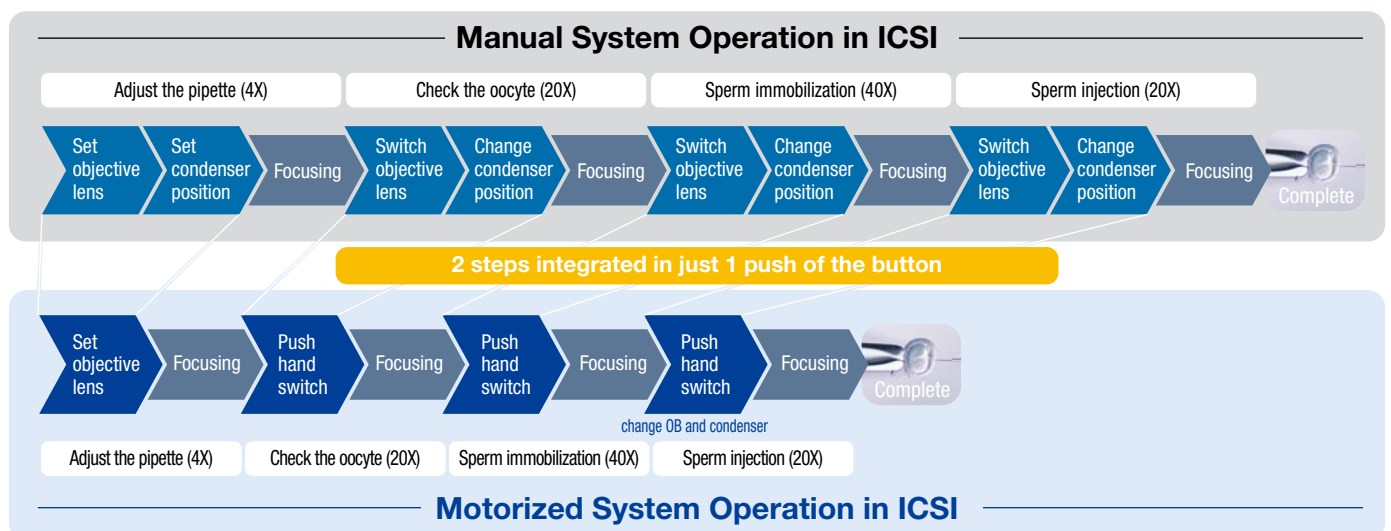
Manual System Operation in ICSI

Adjust the pipette (4X)

Check the oocyte (20X)

Sperm immobilization (40X)

Sperm injection (20X)

Set objective lens

Set condenser position

Focusing

Switch objective lens

Change condenser position

Focusing

Switch objective lens

Change condenser position

Focusing

Switch objective lens

Change condenser position

Focusing

Complete

2 steps integrated in just 1 push of the button

Set objective lens

Focusing

Push hand switch

Focusing

Push hand switch

Focusing

Push hand switch

Focusing

Complete

change OB and condenser

Adjust the pipette (4X)

Check the oocyte (20X)

Sperm immobilization (40X)

Sperm injection (20X)

Motorized System Operation in ICSI